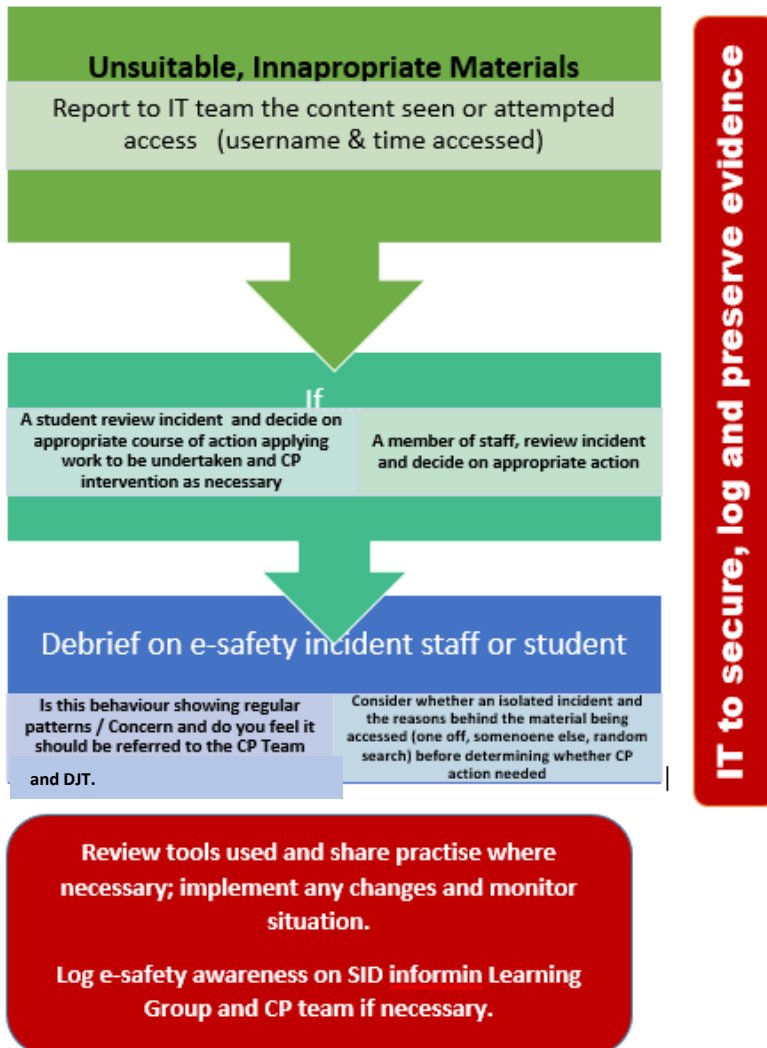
Unsuitable, Innapropriate Materials

Report to IT team the content seen or attempted access (username & time accessed)

If

A student review incident and decide on appropriate course of action applying work to be undertaken and CP intervention as necessary

A member of staff, review incident and decide on appropriate action

Debrief on e-safety incident staff or student

Is this behaviour showing regular patterns / Concern and do you feel it should be referred to the CP Team and DJT.

Consider whether an isolated incident and the reasons behind the material being accessed (one off, somenoene else, random search) before determining whether CP action needed

Review tools used and share practise where necessary; implement any changes and monitor situation.

Log e-safety awareness on SID informin Learning Group and CP team if necessary.

IT to secure, log and preserve evidence